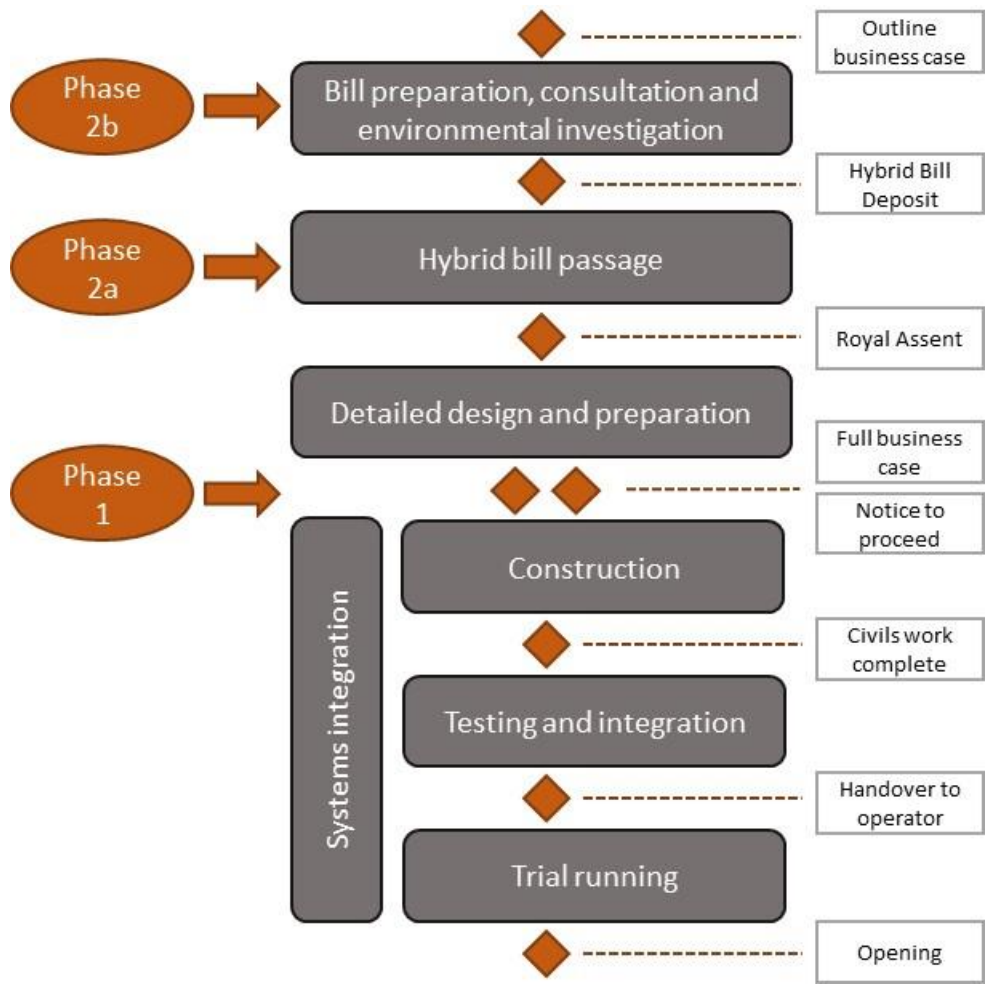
Outline business case

Phase 2b

Bill preparation, consultation and environmental investigation

Hybrid Bill Deposit

Phase 2a

Hybrid bill passage

Royal Assent

Detailed design and preparation

Full business case

Phase 1

Notice to proceed

Systems integration

Construction

Civils work complete

Testing and integration

Handover to operator

Trial running

Opening